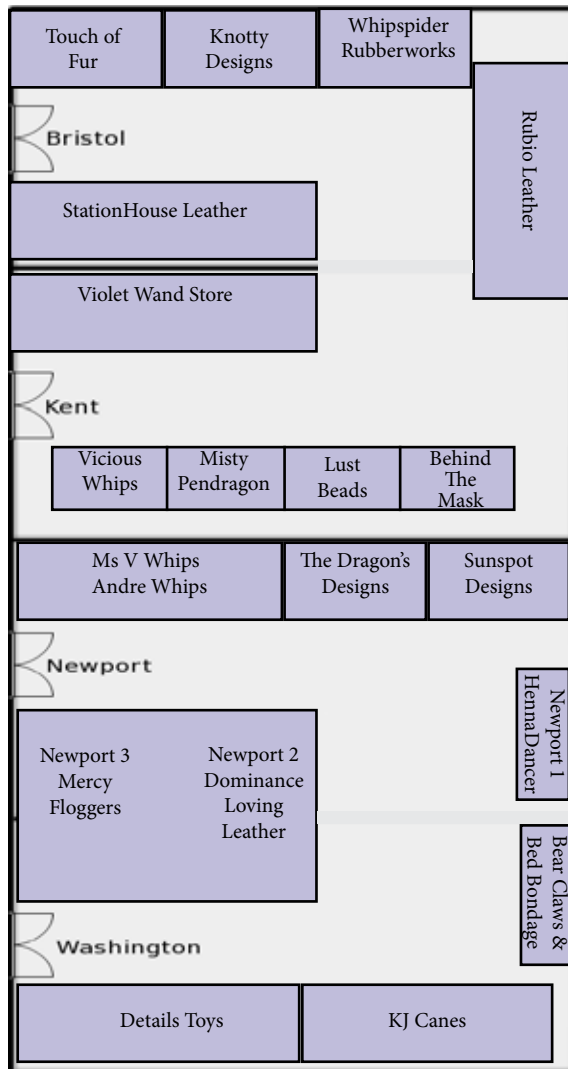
Touch of Fur

Knotty Designs

Whipspider Rubberworks

Rubio Leather

Bristol

StationHouse Leather

Violet Wand Store

Kent

Vicious Whips

Misty Pendragon

Lust Beads

Behind The Mask

Ms V Whips
Andre Whips

The Dragon's Designs

Sunspot Designs

Newport

Newport 1 HennaDancer

Newport 3
Mercy
Floggers

Newport 2
Dominance
Loving
Leather

Bear Claws & Bed Bondage

Washington

Details Toys

KJ Canes